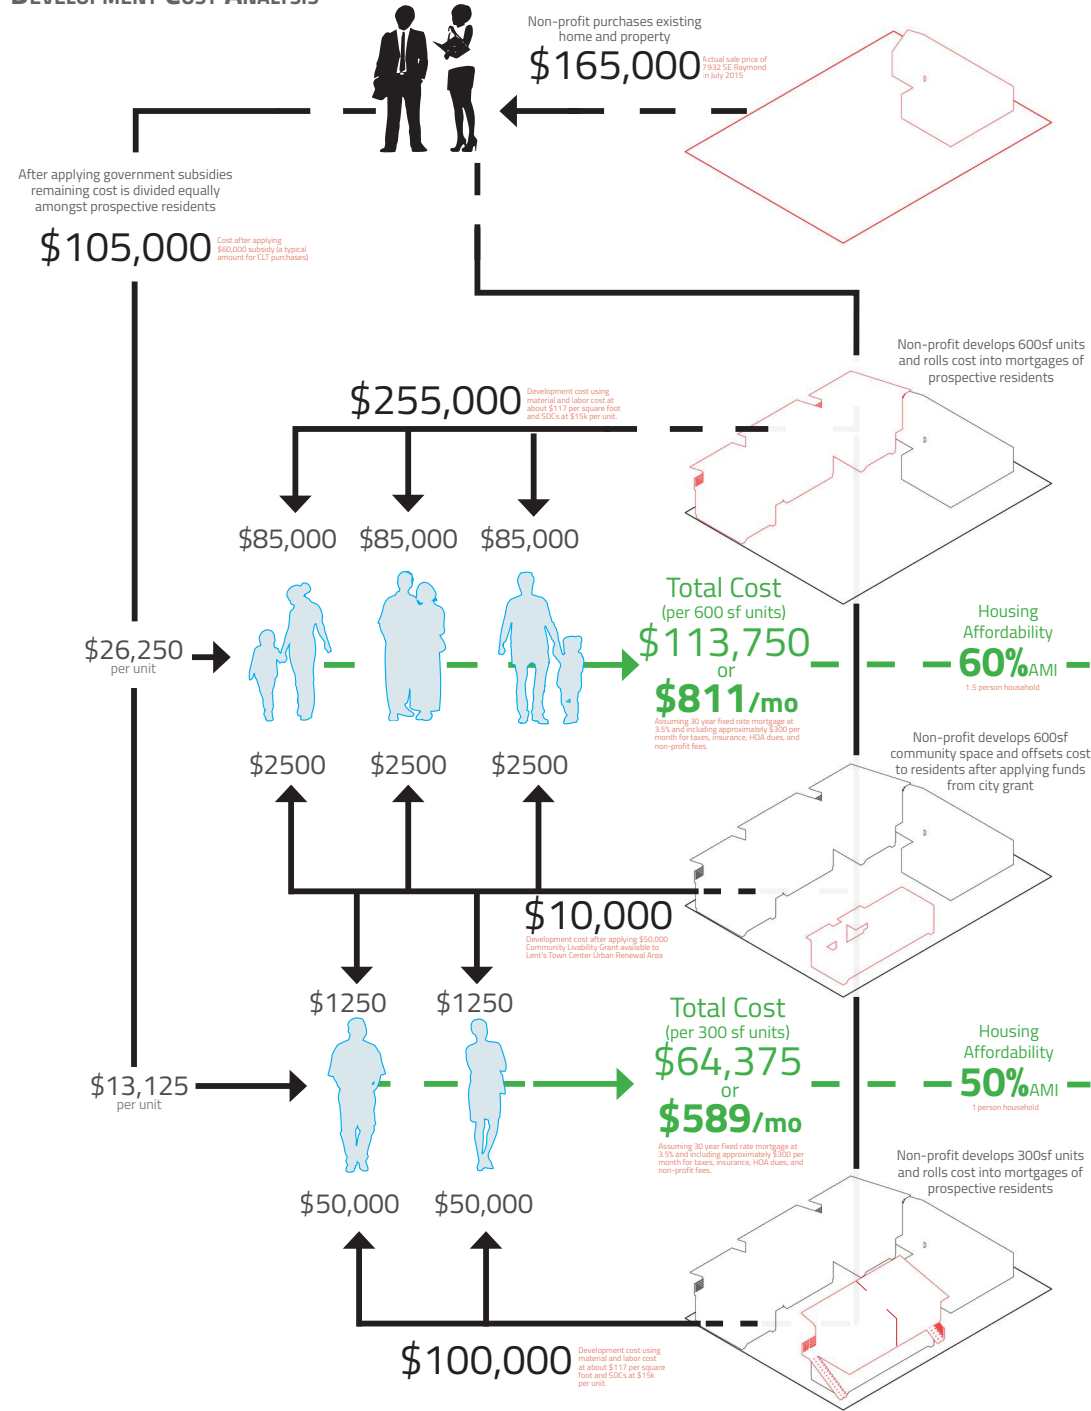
Non-profit purchases existing home and property

$165,000

Actual sale price of 7932 SE Raymond in July 2015

After applying government subsidies remaining cost is divided equally amongst prospective residents

$105,000

Cost after applying $60,000 subsidy (a typical amount for CLT purchases)

Non-profit develops 600sf units and rolls cost into mortgages of prospective residents

$255,000

Development cost using material and labor cost at about $117 per square foot and SDCs at $15k per unit.

$85,000 $85,000 $85,000

Total Cost
(per 600 sf units)
$113,750
or
$811/mo

Assuming 30 year fixed rate mortgage at 3.5% and including approximately $300 per month for taxes, insurance, HOA dues, and non-profit fees.

Housing Affordability
60%AMI
1.5 person household

$26,250
per unit

$2500 $2500 $2500

Non-profit develops 600sf community space and offsets cost to residents after applying funds from city grant

$10,000

Development cost after applying $50,000 Community Livability Grant available to Lent's Town Center Urban Renewal Area

$1250 $1250

Total Cost
(per 300 sf units)
$64,375
or
$589/mo

Assuming 30 year fixed rate mortgage at 3.5% and including approximately $300 per month for taxes, insurance, HOA dues, and non-profit fees.

Housing Affordability
50%AMI
1 person household

$13,125
per unit

Non-profit develops 300sf units and rolls cost into mortgages of prospective residents

$50,000 $50,000

$100,000

Development cost using material and labor cost at about $117 per square foot and SDCs at $15k per unit.